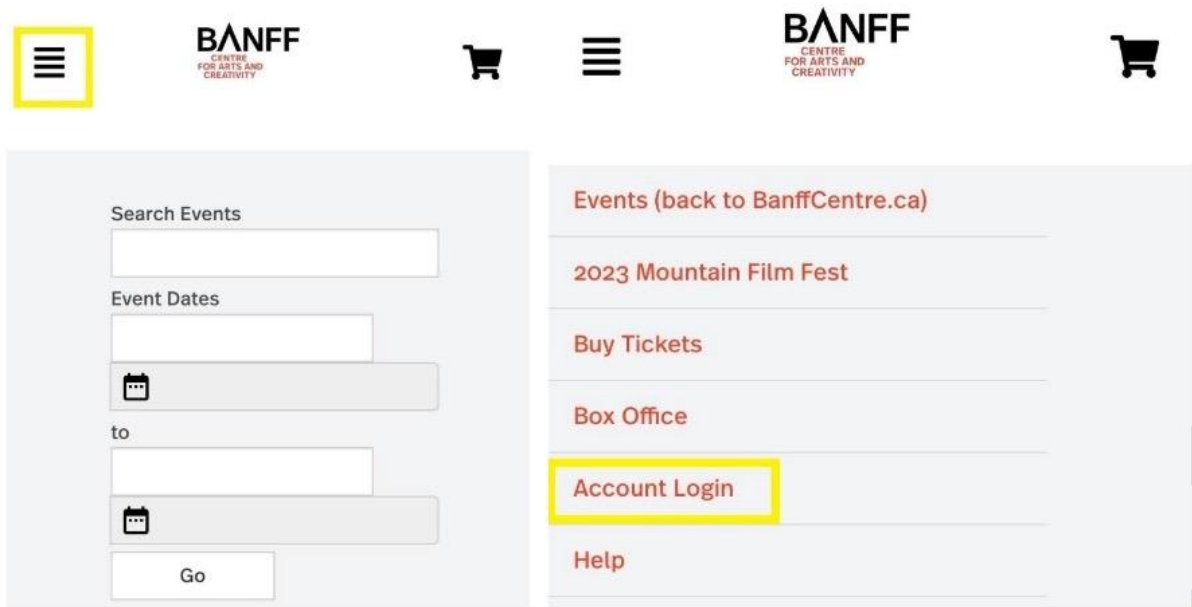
BANFF
CENTRE
FOR ARTS AND
CREATIVITY

Search Events

Event Dates

to

Go

BANFF
CENTRE
FOR ARTS AND
CREATIVITY

Events (back to BanffCentre.ca)

2023 Mountain Film Fest

Buy Tickets

Box Office

Account Login

Help